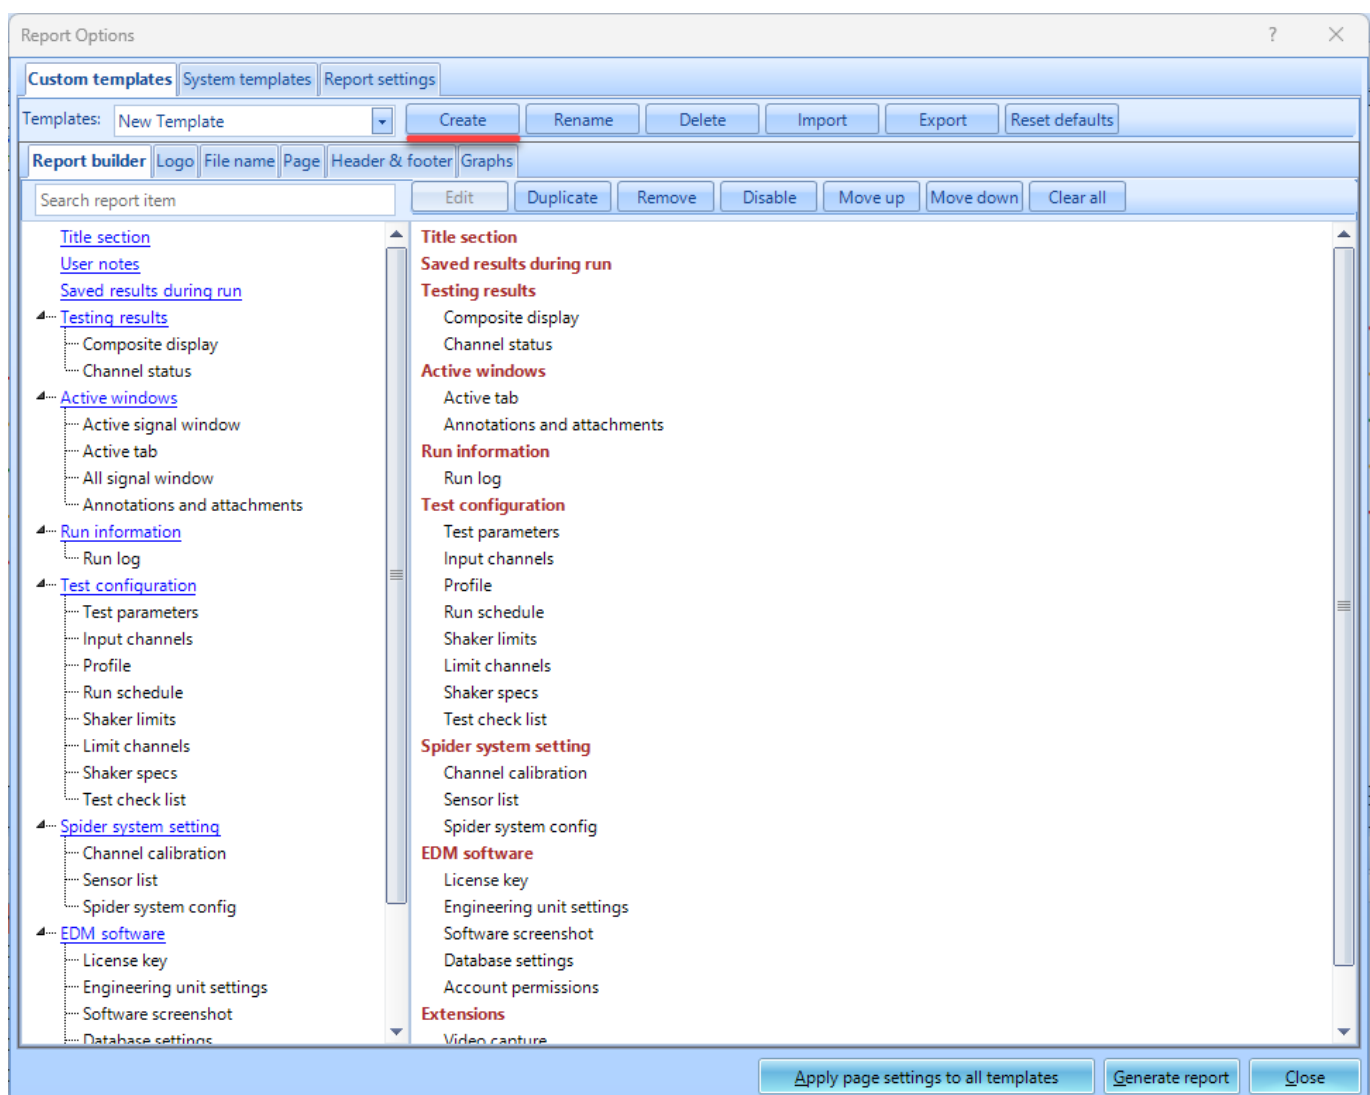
Report Options

? ✕

Custom templates | System templates | Report settings

Templates: New Template

Create | Rename | Delete | Import | Export | Reset defaults

Report builder | Logo | File name | Page | Header & footer | Graphs

Search report item

Edit | Duplicate | Remove | Disable | Move up | Move down | Clear all

Title section
User notes
Saved results during run
Testing results
Composite display
Channel status
Active windows
Active signal window
Active tab
All signal window
Annotations and attachments
Run information
Run log
Test configuration
Test parameters
Input channels
Profile
Run schedule
Shaker limits
Limit channels
Shaker specs
Test check list
Spider system setting
Channel calibration
Sensor list
Spider system config
EDM software
License key
Engineering unit settings
Software screenshot
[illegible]

Title section
Saved results during run
Testing results
Composite display
Channel status
Active windows
Active tab
Annotations and attachments
Run information
Run log
Test configuration
Test parameters
Input channels
Profile
Run schedule
Shaker limits
Limit channels
Shaker specs
Test check list
Spider system setting
Channel calibration
Sensor list
Spider system config
EDM software
License key
Engineering unit settings
Software screenshot
Database settings
Account permissions
Extensions
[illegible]

Apply page settings to all templates | Generate report | Close